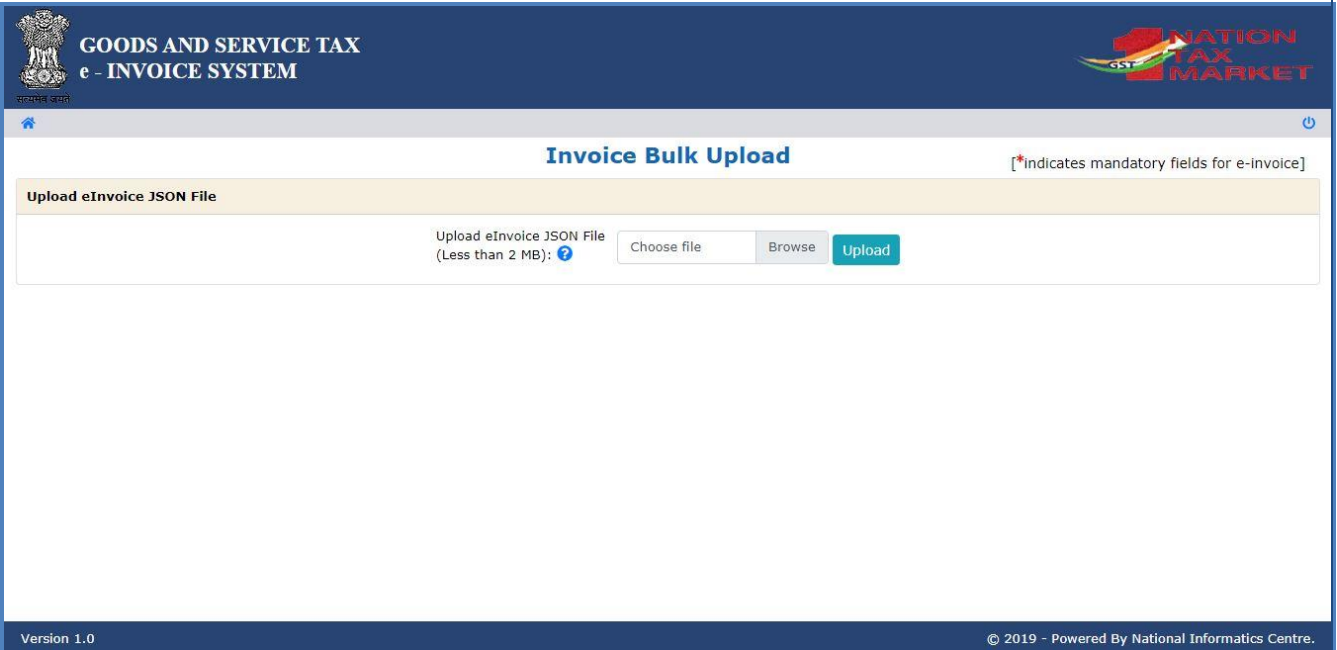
सत्यमेव जयते
GOODS AND SERVICE TAX
e - INVOICE SYSTEM

GST 1 NATION TAX MARKET

Invoice Bulk Upload

[*indicates mandatory fields for e-invoice]

Upload eInvoice JSON File

Upload eInvoice JSON File (Less than 2 MB): 

Choose file Browse Upload

Version 1.0

© 2019 - Powered By National Informatics Centre.